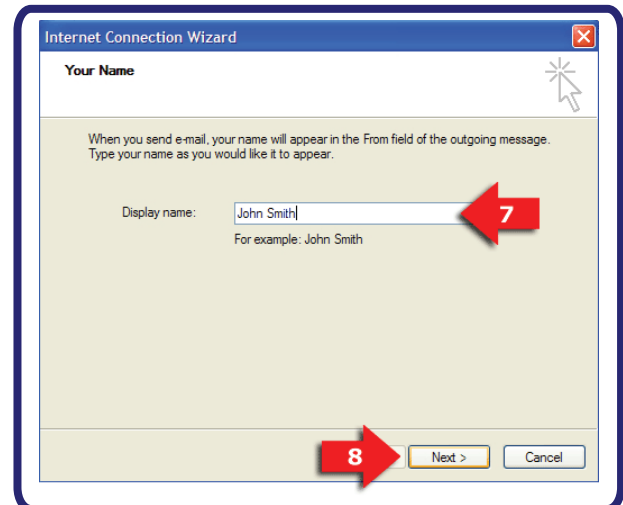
Internet Connection Wizard

Your Name

When you send e-mail, your name will appear in the From field of the outgoing message. Type your name as you would like it to appear.

Display name: John Smith

For example: John Smith

7

8

Next >

Cancel